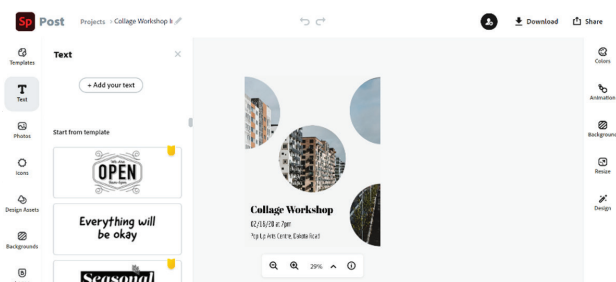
Sp Post Projects › Collage Workshop k

Download Share

Templates
Text
Photos
Icons
Design Assets
Backgrounds

Text
×
+ Add your text

Start from template

We Are
OPEN
Open Open

Everything will be okay

Seasonal

Collage Workshop
02/18/20 at 7pm
Pop Up Arts Centre, Dakota Road

29%

Colors
Animation
Background
Resize
Design